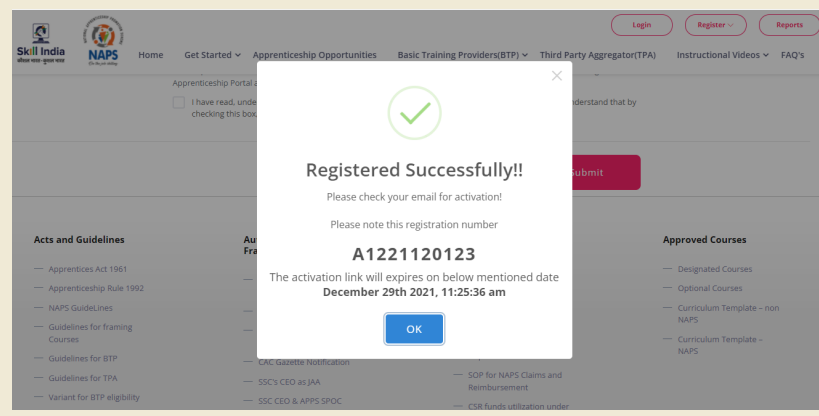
Skill India
कौशल भारत - कुशल भारत
NAPS

Login
Register
Reports

Home
Get Started
Apprenticeship Opportunities
Basic Training Providers(BTP)
Third Party Aggregator(TPA)
Instructional Videos
FAQ's

Apprenticeship Portal a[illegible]
I have read, unde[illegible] nderstand that by checking this box,

Submit

×

Registered Successfully!!

Please check your email for activation!

Please note this registration number

A1221120123

The activation link will expires on below mentioned date
December 29th 2021, 11:25:36 am

OK

Acts and Guidelines
— Apprentices Act 1961
— Apprenticeship Rule 1992
— NAPS GuideLines
— Guidelines for framing Courses
— Guidelines for BTP
— Guidelines for TPA
— Variant for BTP eligibility

Au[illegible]
Fra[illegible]
— CAC Gazette Notification
— SSC's CEO as JAA
— SSC CEO & APPS SPOC

— SOP for NAPS Claims and Reimbursement
— CSR funds utilization under

Approved Courses
— Designated Courses
— Optional Courses
— Curriculum Template – non NAPS
— Curriculum Template – NAPS